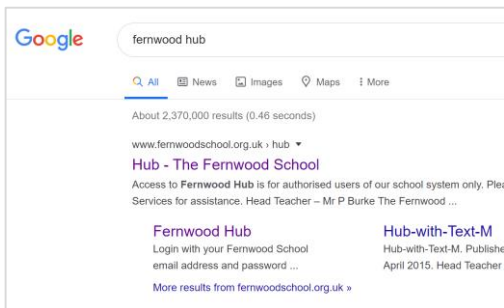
Google

fernwood hub

All News Images Maps More

About 2,370,000 results (0.46 seconds)

www.fernwoodschool.org.uk › hub

Hub - The Fernwood School

Access to Fernwood Hub is for authorised users of our school system only. Plea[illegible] Services for assistance. Head Teacher – Mr P Burke The Fernwood ...

Fernwood Hub
Login with your Fernwood School email address and password ...

Hub-with-Text-M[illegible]
Hub-with-Text-M. Publishe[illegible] April 2015. Head Teacher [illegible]

More results from fernwoodschool.org.uk »